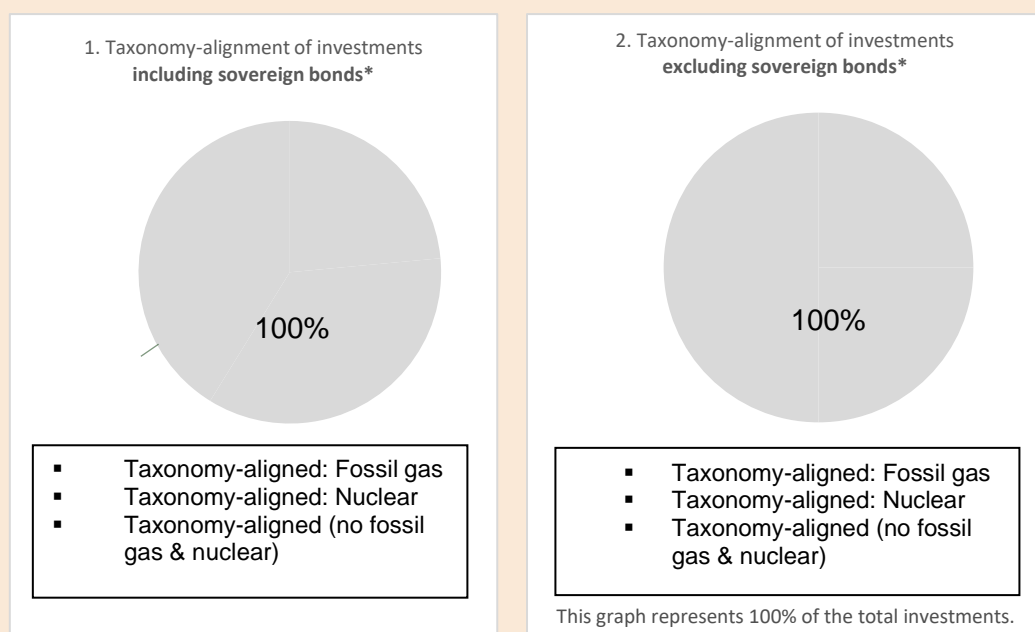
1. Taxonomy-alignment of investments **including sovereign bonds***

100%

- Taxonomy-aligned: Fossil gas
- Taxonomy-aligned: Nuclear
- Taxonomy-aligned (no fossil gas & nuclear)

2. Taxonomy-alignment of investments **excluding sovereign bonds***

100%

- Taxonomy-aligned: Fossil gas
- Taxonomy-aligned: Nuclear
- Taxonomy-aligned (no fossil gas & nuclear)

This graph represents 100% of the total investments.